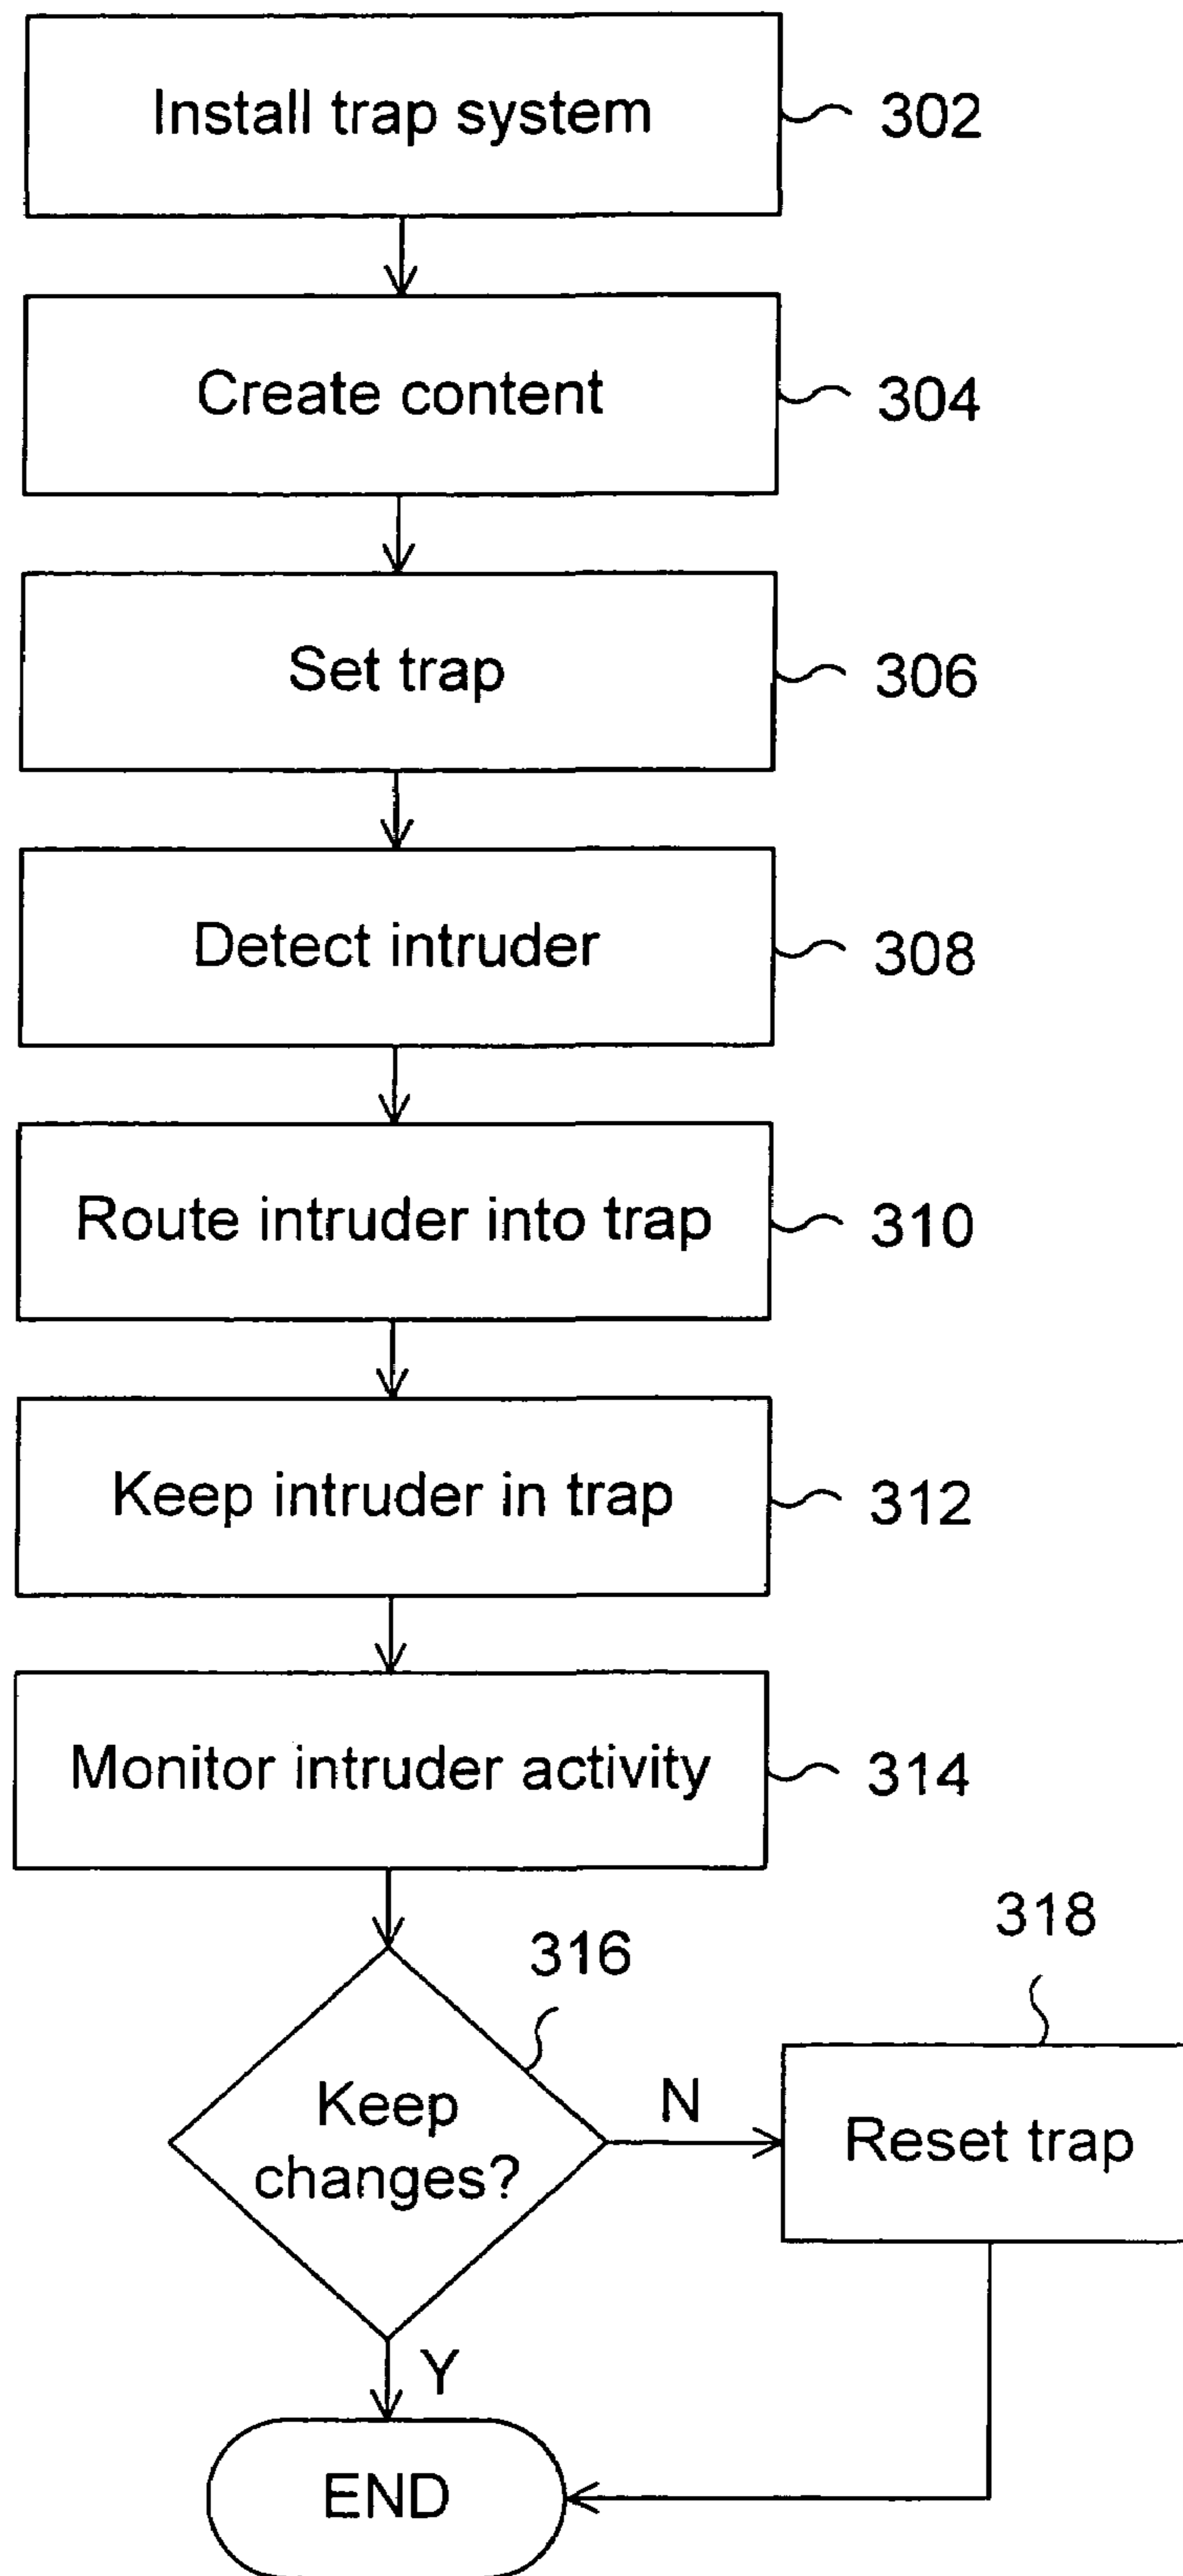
Install trap system 302

Create content 304

Set trap 306

Detect intruder 308

Route intruder into trap 310

Keep intruder in trap 312

Monitor intruder activity 314

316

Keep changes?

N

318

Reset trap

Y

END